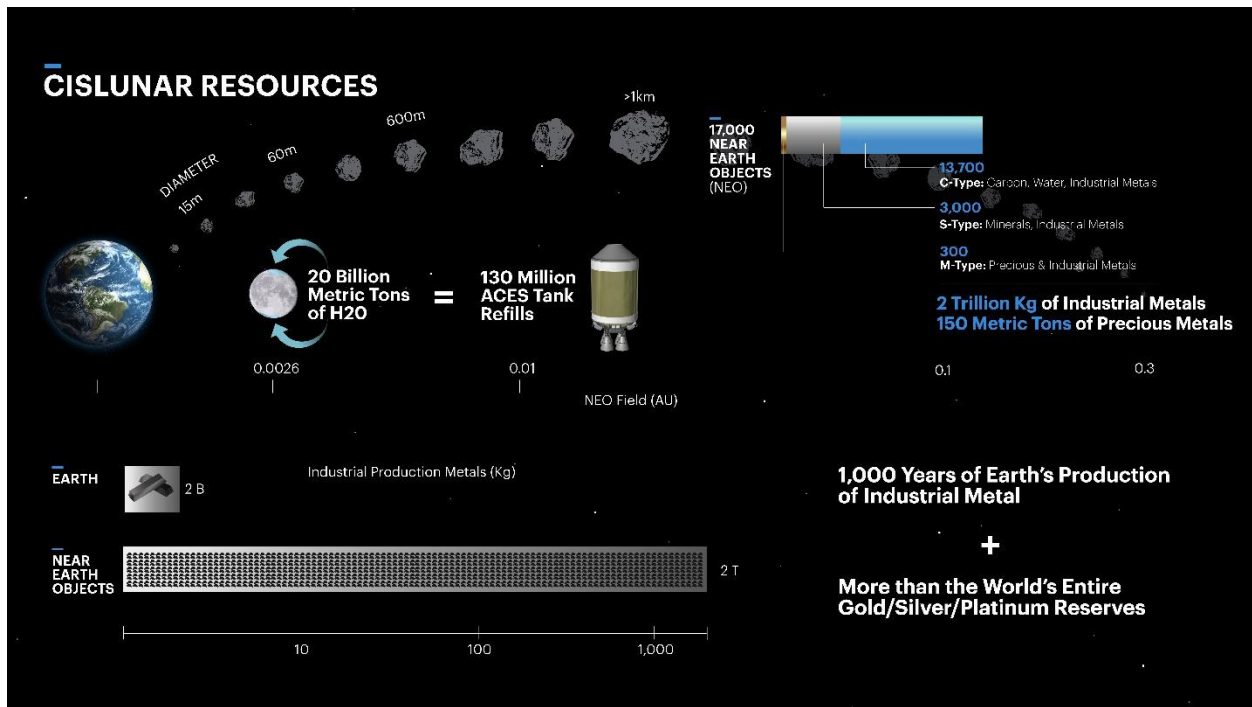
CISLUNAR RESOURCES

DIAMETER 15m 60m 600m >1km

17,000 NEAR EARTH OBJECTS (NEO)

13,700
C-Type: Carbon, Water, Industrial Metals

3,000
S-Type: Minerals, Industrial Metals

300
M-Type: Precious & Industrial Metals

2 Trillion Kg of Industrial Metals
150 Metric Tons of Precious Metals

20 Billion Metric Tons of H20 = 130 Million ACES Tank Refills

0.0026 0.01 0.1 0.3

NEO Field (AU)

EARTH 2 B

Industrial Production Metals (Kg)

NEAR EARTH OBJECTS 2 T

10 100 1,000

1,000 Years of Earth's Production of Industrial Metal

+

More than the World's Entire Gold/Silver/Platinum Reserves